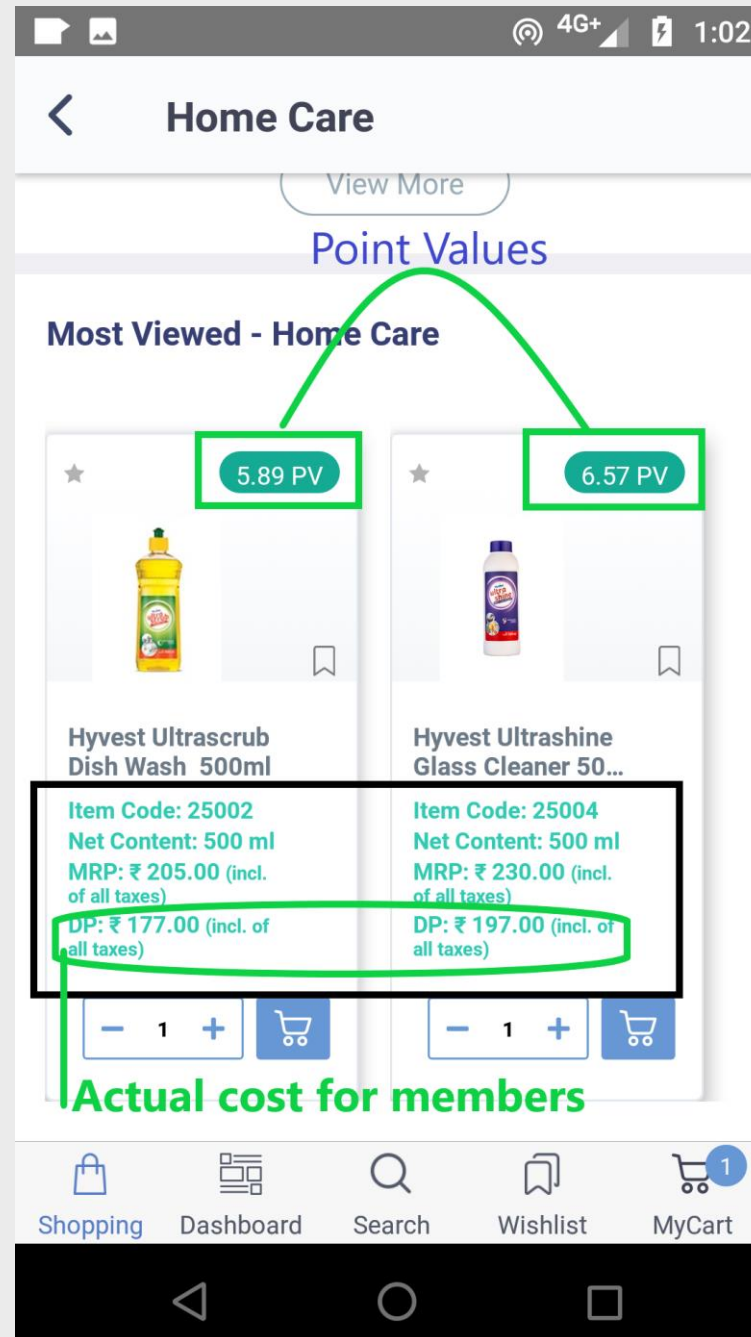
4G+ 1:02

Home Care

View More

Point Values

Most Viewed - Home Care

5.89 PV

6.57 PV

Hyvest Ultrascrub Dish Wash 500ml

Item Code: 25002
Net Content: 500 ml
MRP: ₹ 205.00 (incl. of all taxes)
DP: ₹ 177.00 (incl. of all taxes)

− 1 +

Hyvest Ultrashine Glass Cleaner 50...

Item Code: 25004
Net Content: 500 ml
MRP: ₹ 230.00 (incl. of all taxes)
DP: ₹ 197.00 (incl. of all taxes)

− 1 +

Actual cost for members

Shopping Dashboard Search Wishlist 1 MyCart